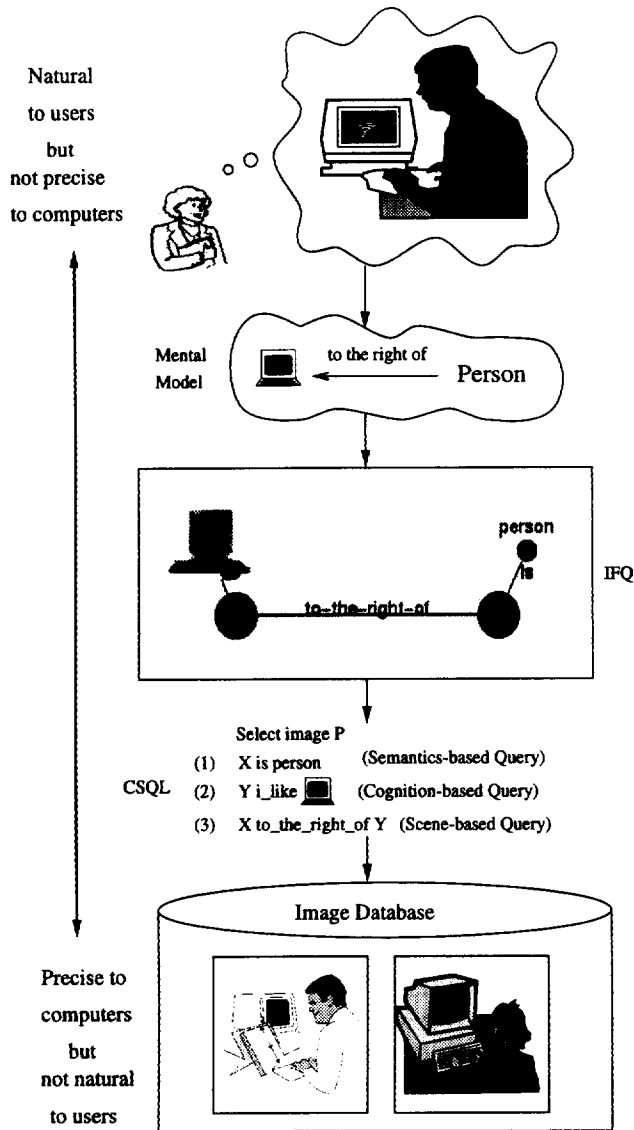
Natural
to users
but
not precise
to computers

Mental Model

to the right of

Person

person

is

to-the-right-of

IFQ

Select image P

(1) X is person (Semantics-based Query)

CSQL (2) Y i_like (Cognition-based Query)

(3) X to_the_right_of Y (Scene-based Query)

Image Database

Precise to
computers
but
not natural
to users